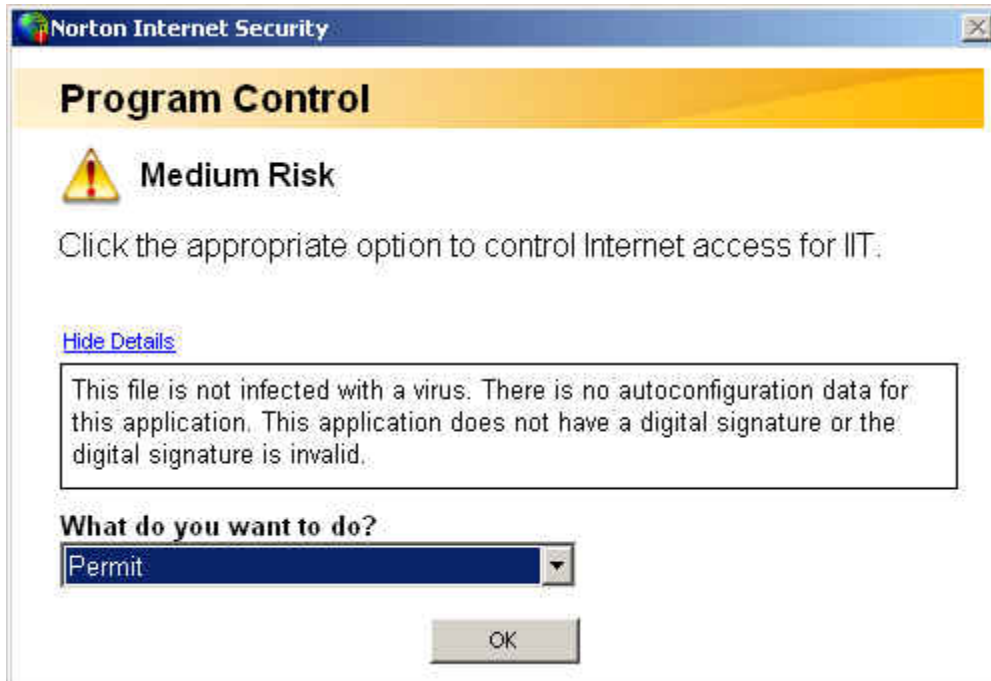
Norton Internet Security

Program Control

Medium Risk

Click the appropriate option to control Internet access for IIT.

Hide Details

This file is not infected with a virus. There is no autoconfiguration data for this application. This application does not have a digital signature or the digital signature is invalid.

What do you want to do?

Permit

OK